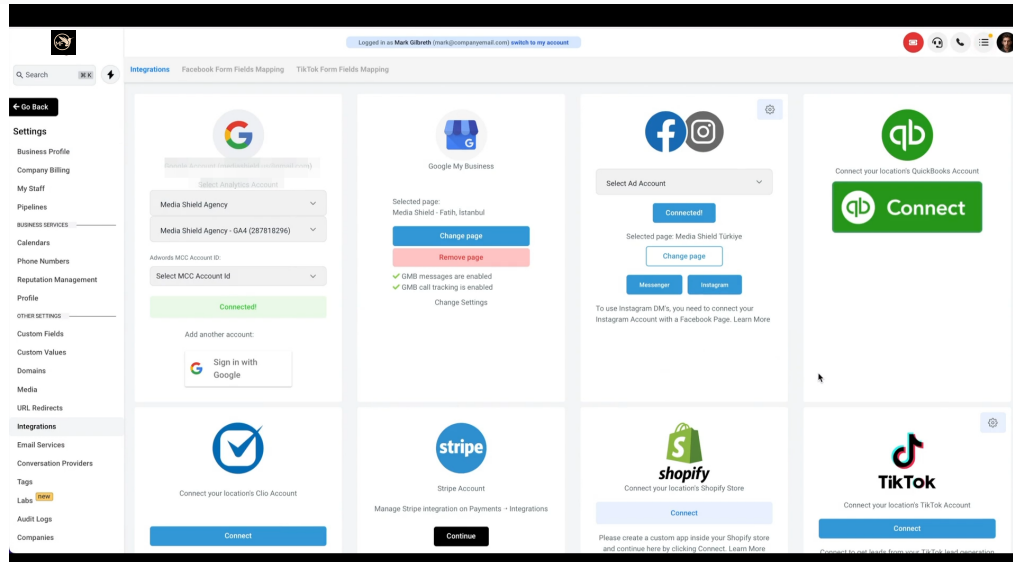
Logged in as Mark Gilbreth (mark@companyemail.com) switch to my account

Search ⌘K

← Go Back

Settings

Business Profile
Company Billing
My Staff
Pipelines
BUSINESS SERVICES
Calendars
Phone Numbers
Reputation Management
Profile
OTHER SETTINGS
Custom Fields
Custom Values
Domains
Media
URL Redirects
Integrations
Email Services
Conversation Providers
Tags
Labs new
Audit Logs
Companies

Integrations Facebook Form Fields Mapping TikTok Form Fields Mapping

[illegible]
Select Analytics Account
Media Shield Agency
Media Shield Agency - GA4 (287818296)
Adwords MCC Account ID:
Select MCC Account Id
Connected!
Add another account:
Sign in with Google

Google My Business
Selected page:
Media Shield - Fatih, İstanbul
Change page
Remove page
GMB messages are enabled
GMB call tracking is enabled
Change Settings

Select Ad Account
Connected!
Selected page: Media Shield Türkiye
Change page
Messenger
Instagram
To use Instagram DM's, you need to connect your Instagram Account with a Facebook Page. Learn More

Connect your location's QuickBooks Account
Connect

Connect your location's Clio Account
Connect

stripe
Stripe Account
Manage Stripe integration on Payments -> Integrations
Continue

shopify
Connect your location's Shopify Store
Connect
Please create a custom app inside your Shopify store and continue here by clicking Connect. Learn More

TikTok
Connect your location's TikTok Account
Connect
Connect to get leads from your TikTok lead generation